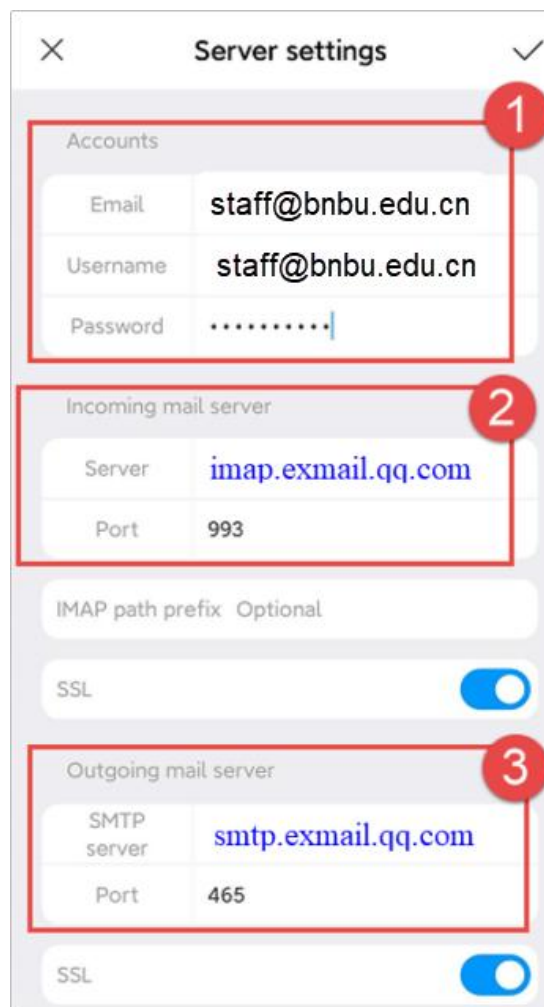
Server settings

1

Accounts

Email staff@bnbu.edu.cn

Username staff@bnbu.edu.cn

Password ••••••••••

2

Incoming mail server

Server imap.exmail.qq.com

Port 993

IMAP path prefix Optional

SSL

3

Outgoing mail server

SMTP server smtp.exmail.qq.com

Port 465

SSL